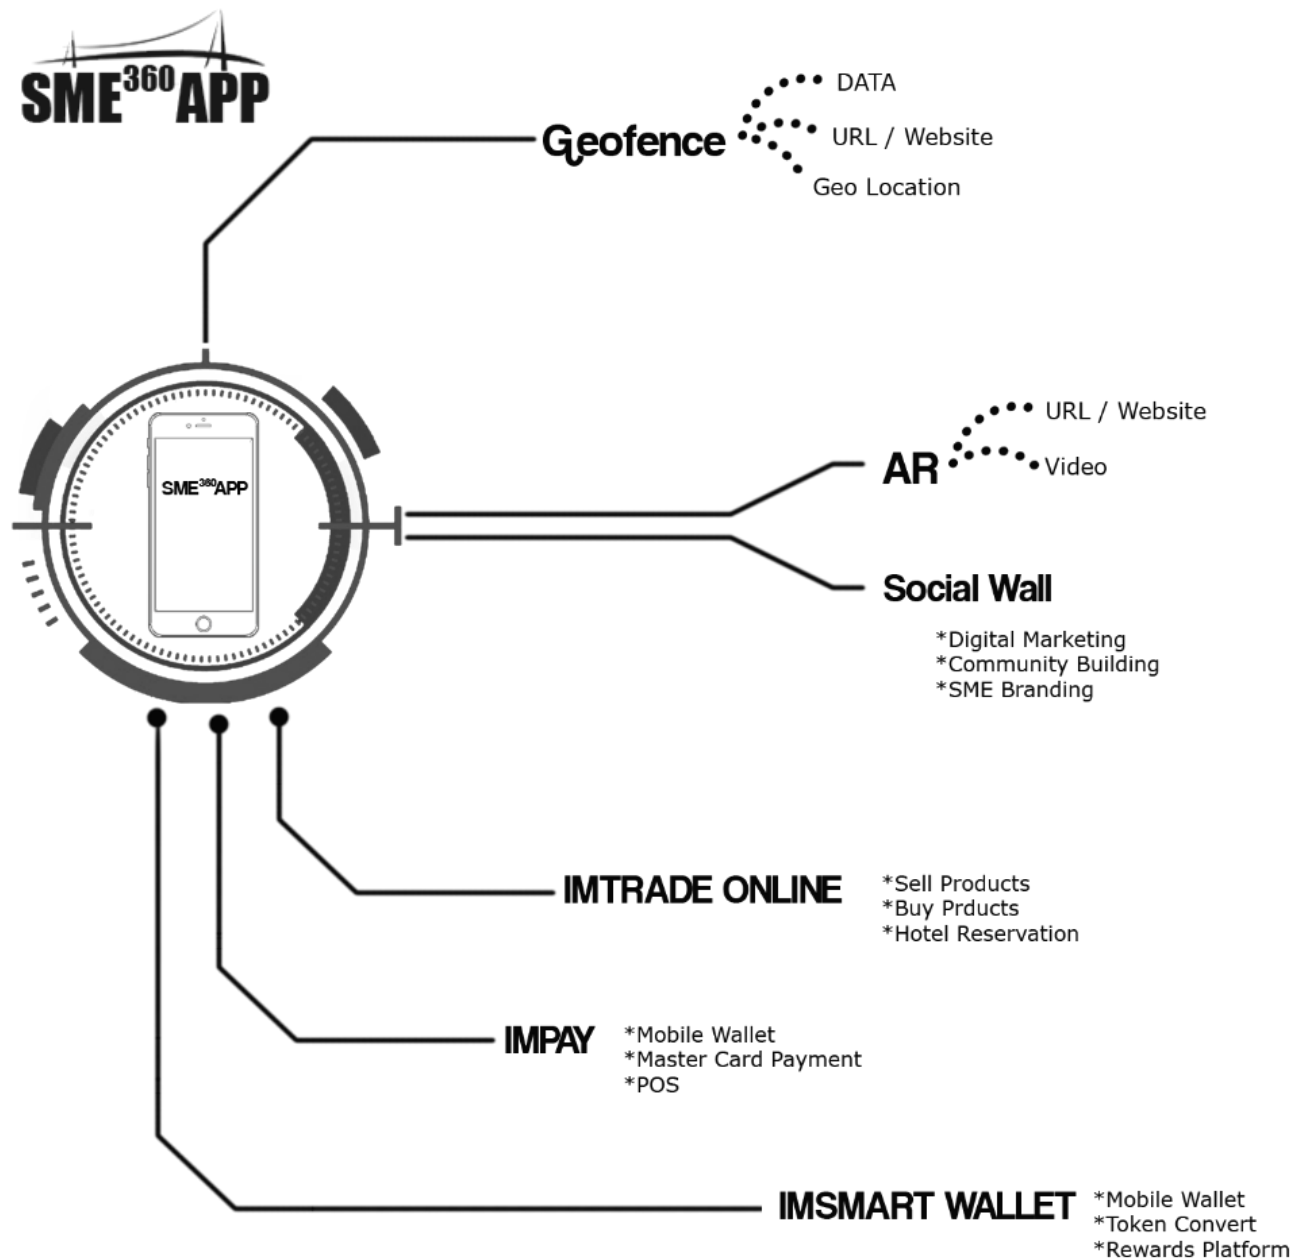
SME$^{360}$APP

Geofence

DATA
URL / Website
Geo Location

SME$^{360}$APP

AR

URL / Website
Video

Social Wall

*Digital Marketing
*Community Building
*SME Branding

IMTRADE ONLINE

*Sell Products
*Buy Prducts
*Hotel Reservation

IMPAY

*Mobile Wallet
*Master Card Payment
*POS

IMSMART WALLET

*Mobile Wallet
*Token Convert
*Rewards Platform